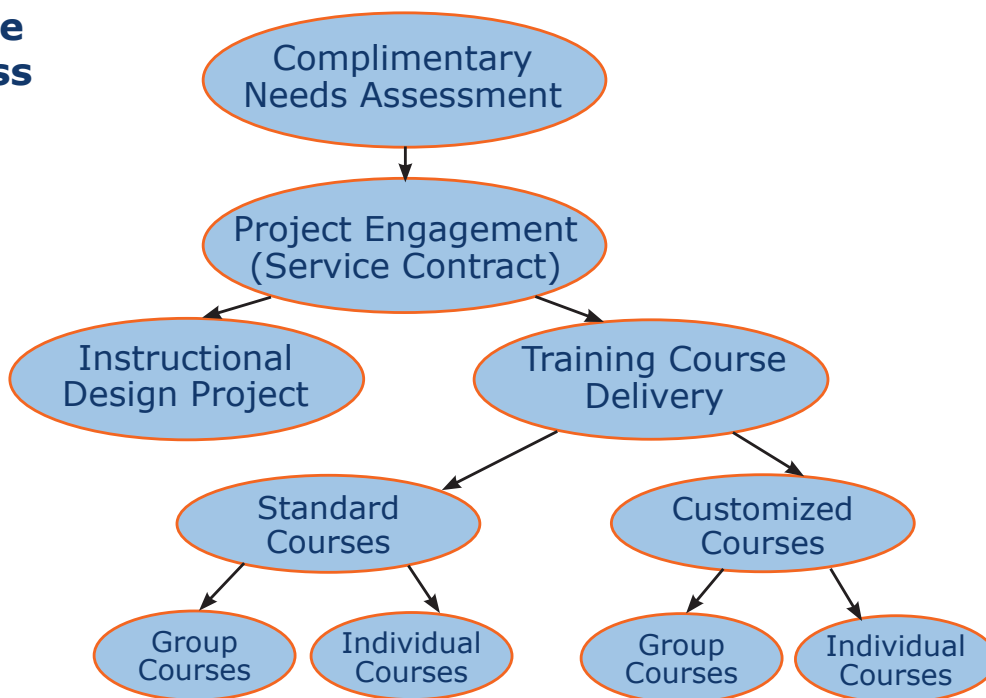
e
ss

Complimentary Needs Assessment

Project Engagement (Service Contract)

Instructional Design Project

Training Course Delivery

Standard Courses

Customized Courses

Group Courses

Individual Courses

Group Courses

Individual Courses